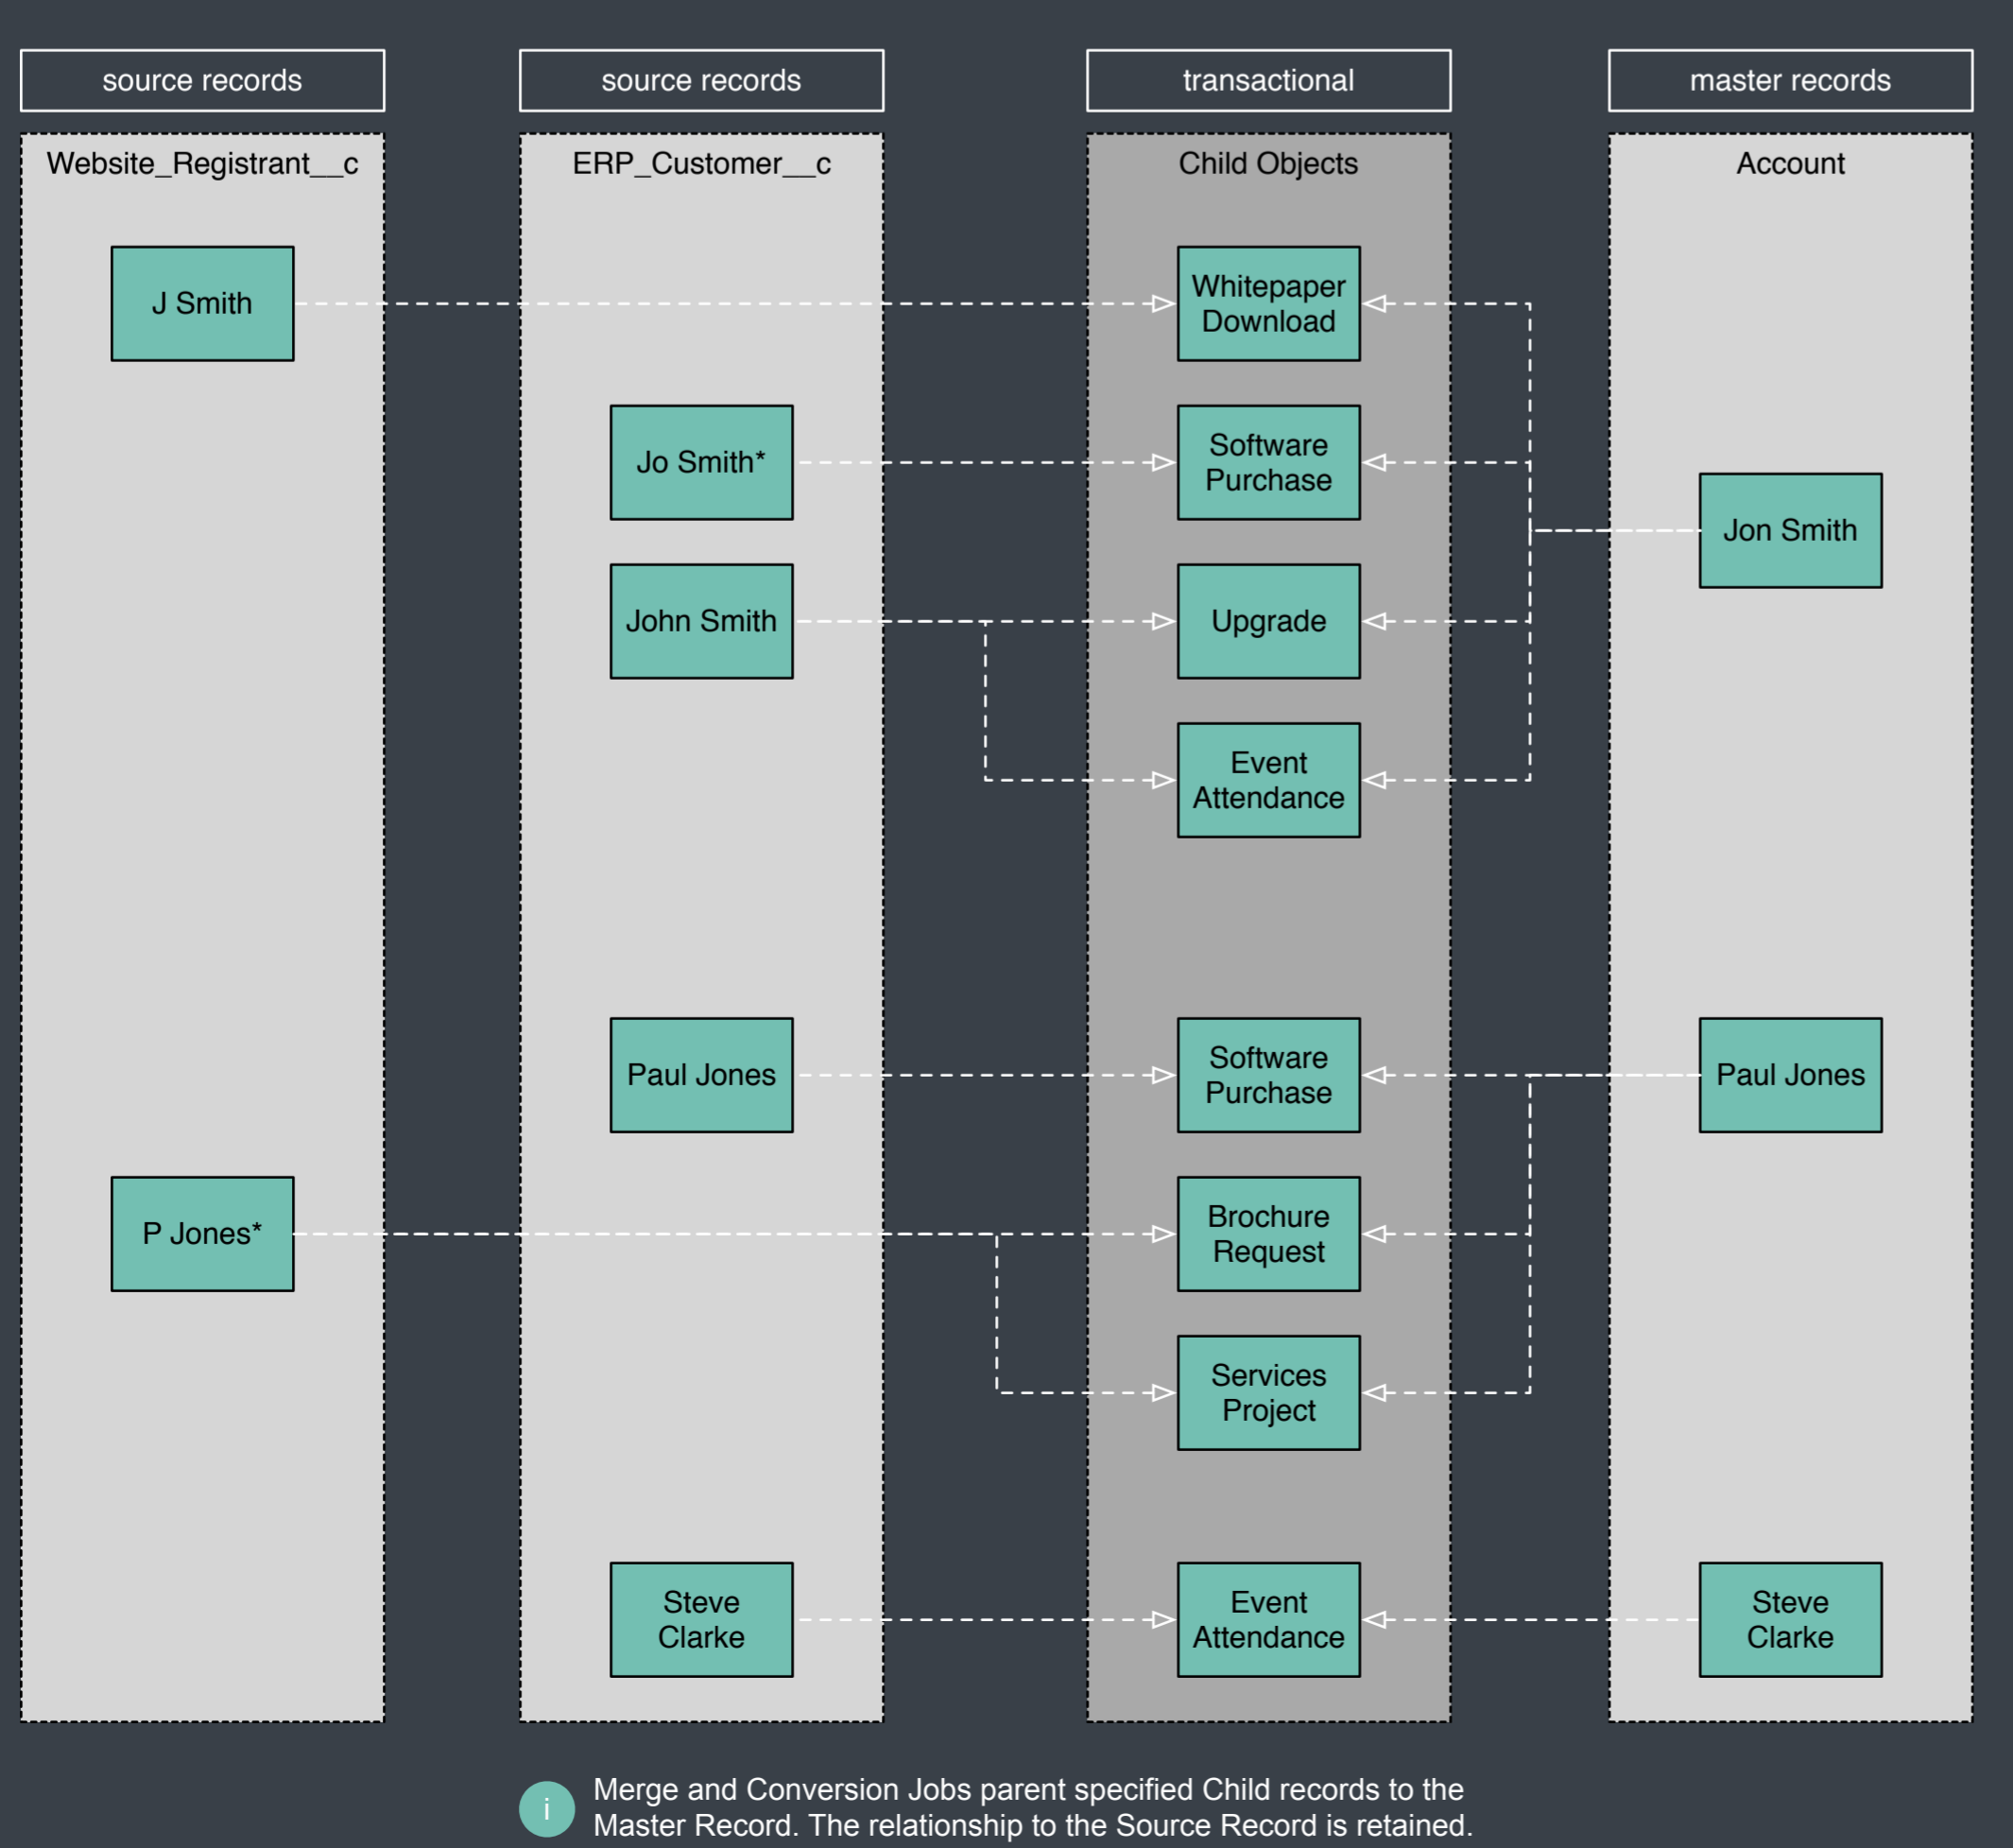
source records

source records

transactional

master records

Website_Registrant__c

ERP_Customer__c

Child Objects

Account

J Smith

Whitepaper Download

Jo Smith*

Software Purchase

Jon Smith

John Smith

Upgrade

Event Attendance

Paul Jones

Software Purchase

Paul Jones

P Jones*

Brochure Request

Services Project

Steve Clarke

Event Attendance

Steve Clarke

i

Merge and Conversion Jobs parent specified Child records to the Master Record. The relationship to the Source Record is retained.